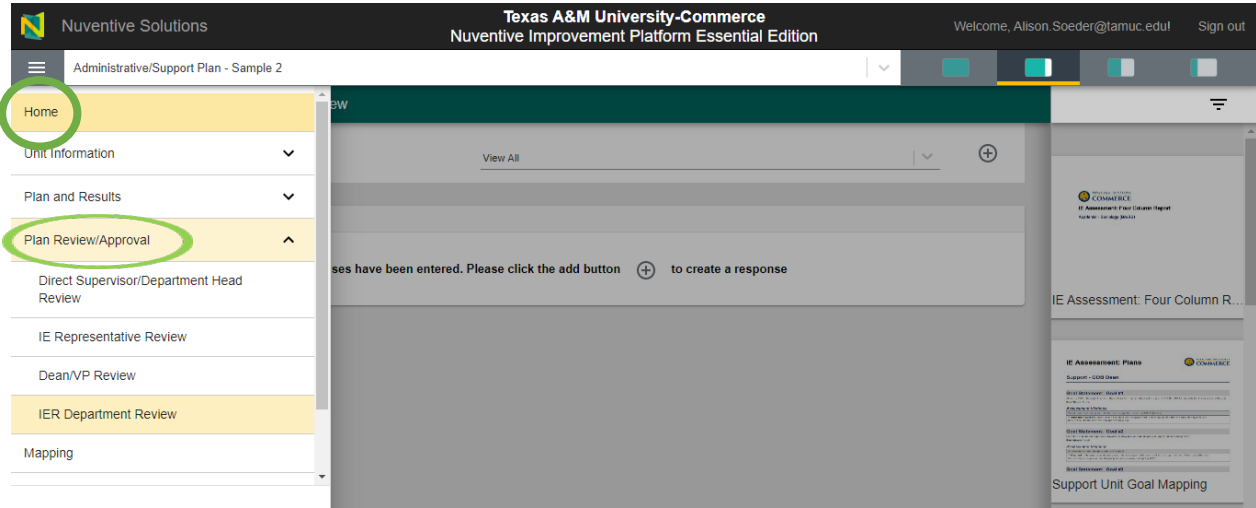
Nuventive Solutions

Texas A&M University-Commerce
Nuventive Improvement Platform Essential Edition

Welcome, Alison.Soeder@tamuc.edu!

Sign out

Administrative/Support Plan - Sample 2

Home

Unit Information

Plan and Results

Plan Review/Approval

Direct Supervisor/Department Head Review

IE Representative Review

Dean/VP Review

IER Department Review

Mapping

ew

View All

ses have been entered. Please click the add button

to create a response

COMMERCE

IE Assessment: Four Column Report

IE Assessment: Four Column R...

IE Assessment: Plans

COMMERCE

Support - COO Dean

Support Unit Goal Mapping